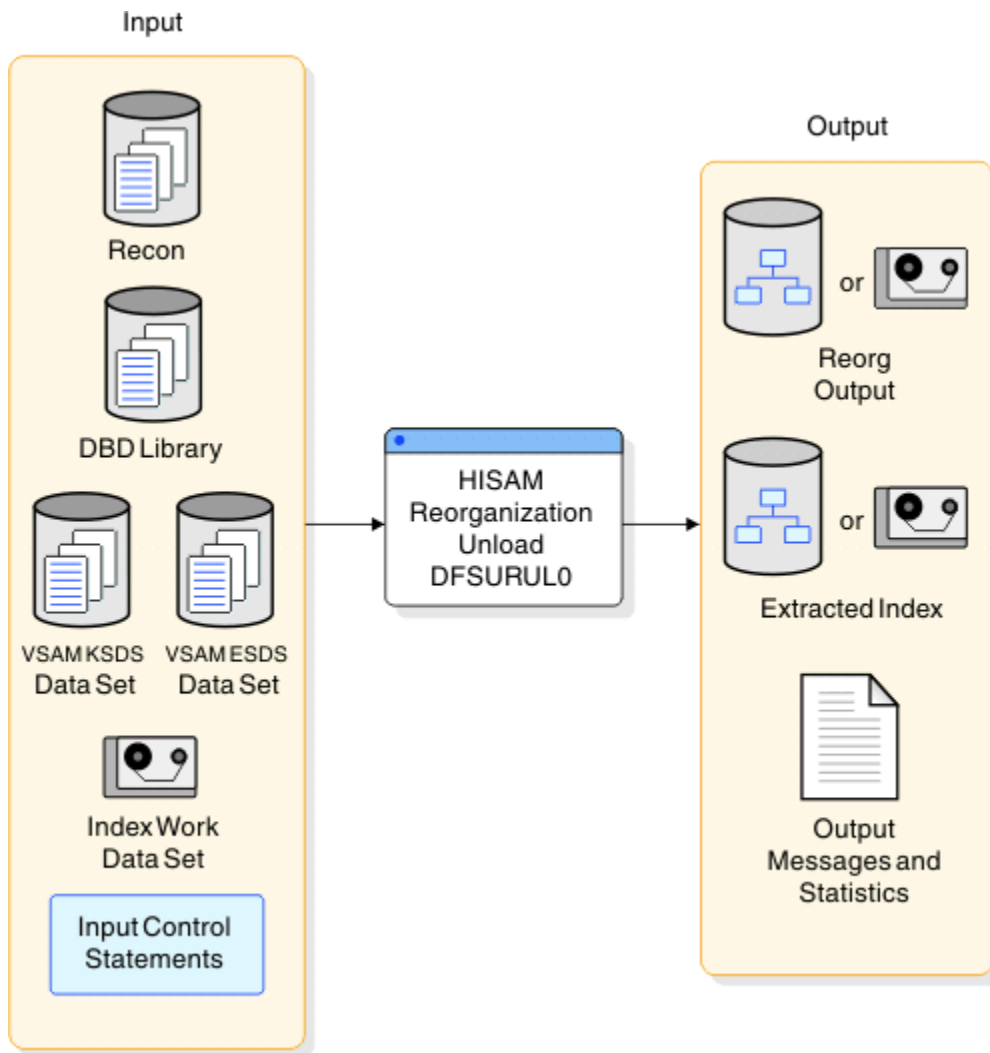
Input

Recon

DBD Library

VSAM KSDS
Data Set

VSAM ESDS
Data Set

Index Work
Data Set

Input Control
Statements

HISAM
Reorganization
Unload
DFSURUL0

Output

or

Reorg
Output

or

Extracted Index

Output
Messages and
Statistics